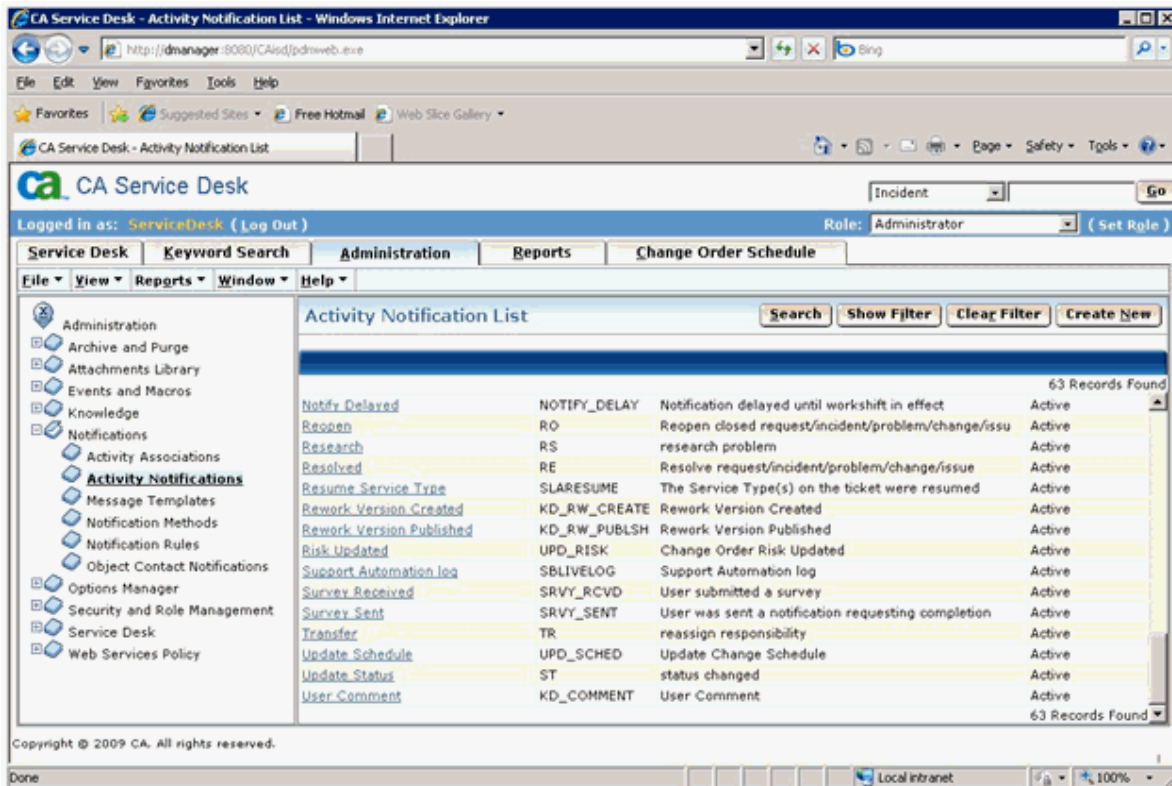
CA Service Desk - Activity Notification List - Windows Internet Explorer

http://dmanager:8080/CAisd/pdmweb.exe

Bing

File Edit View Favorites Tools Help

Favorites Suggested Sites Free Hotmail Web Slice Gallery

CA Service Desk - Activity Notification List

Page Safety Tools

CA Service Desk

Incident Go

Logged in as: ServiceDesk (Log Out)

Role: Administrator (Set Role)

Service Desk | Keyword Search | Administration | Reports | Change Order Schedule

File View Reports Window Help

Administration
Archive and Purge
Attachments Library
Events and Macros
Knowledge
Notifications
Activity Associations
Activity Notifications
Message Templates
Notification Methods
Notification Rules
Object Contact Notifications
Options Manager
Security and Role Management
Service Desk
Web Services Policy

Activity Notification List

Search | Show Filter | Clear Filter | Create New

63 Records Found

| | | | |
|---|---|---|---|
| Notify Delayed | NOTIFY_DELAY | Notification delayed until workshift in effect | Active |
| Reopen | RO | Reopen closed request/incident/problem/change/issu | Active |
| Research | RS | research problem | Active |
| Resolved | RE | Resolve request/incident/problem/change/issue | Active |
| Resume Service Type | SLARESUME | The Service Type(s) on the ticket were resumed | Active |
| Rework Version Created | KD_RW_CREATE | Rework Version Created | Active |
| Rework Version Published | KD_RW_PUBLSH | Rework Version Published | Active |
| Risk Updated | UPD_RISK | Change Order Risk Updated | Active |
| Support Automation log | SBLIVELOG | Support Automation log | Active |
| Survey Received | SRVY_RCVD | User submitted a survey | Active |
| Survey Sent | SRVY_SENT | User was sent a notification requesting completion | Active |
| Transfer | TR | reassign responsibility | Active |
| Update Schedule | UPD_SCHED | Update Change Schedule | Active |
| Update Status | ST | status changed | Active |
| User Comment | KD_COMMENT | User Comment | Active |

63 Records Found

Copyright © 2009 CA. All rights reserved.

Done

Local intranet

100%